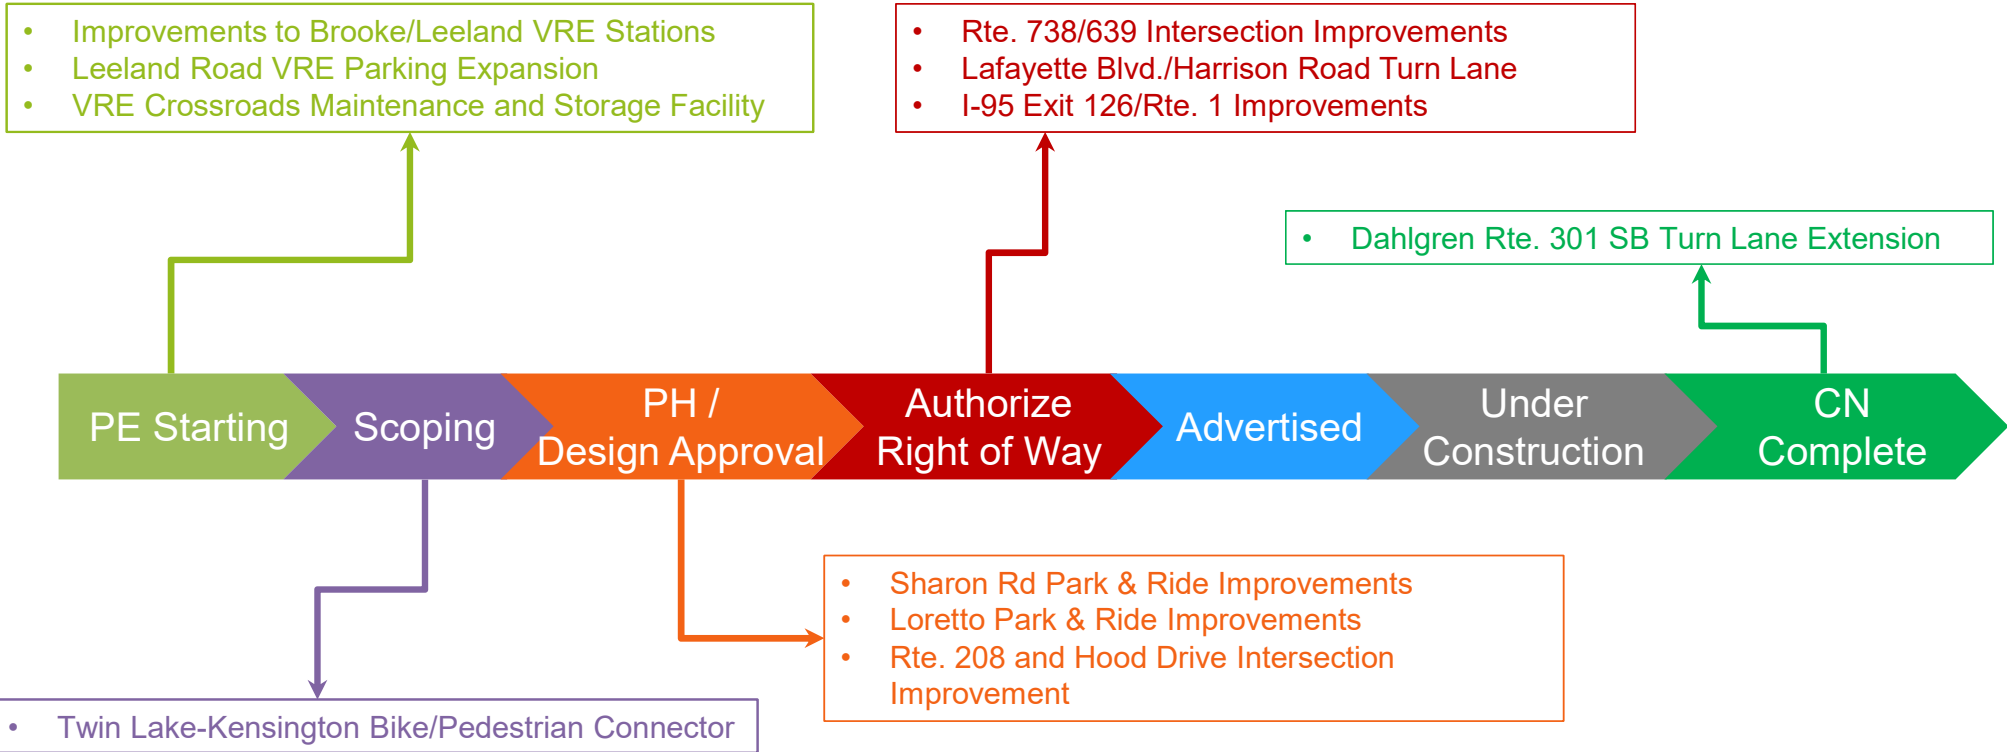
- Improvements to Brooke/Leeland VRE Stations
- Leeland Road VRE Parking Expansion
- VRE Crossroads Maintenance and Storage Facility

- Rte. 738/639 Intersection Improvements
- Lafayette Blvd./Harrison Road Turn Lane
- I-95 Exit 126/Rte. 1 Improvements

- Dahlgren Rte. 301 SB Turn Lane Extension

PE Starting

Scoping

PH / Design Approval

Authorize Right of Way

Advertised

Under Construction

CN Complete

- Sharon Rd Park & Ride Improvements
- Loretto Park & Ride Improvements
- Rte. 208 and Hood Drive Intersection Improvement

- Twin Lake-Kensington Bike/Pedestrian Connector